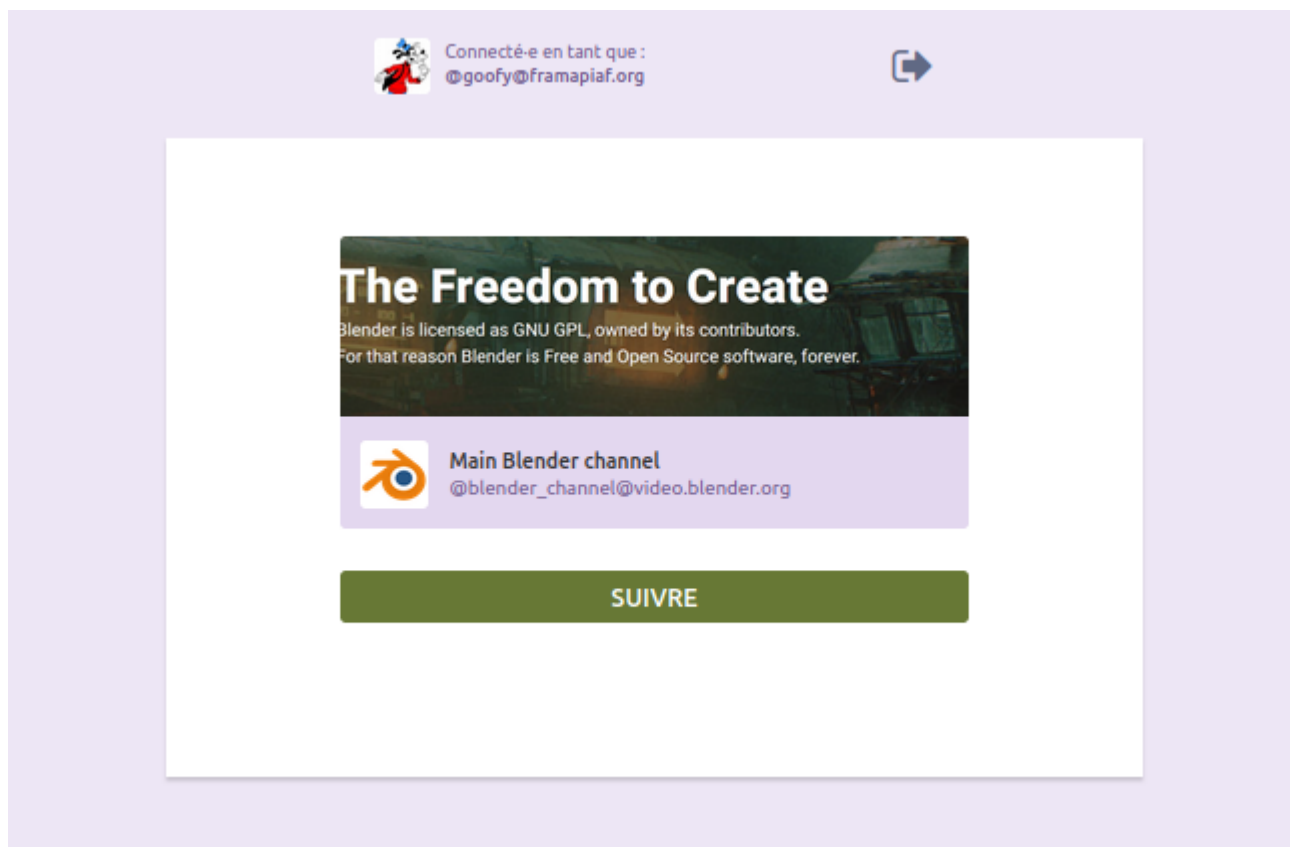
Connecté·e en tant que :
@goofy@framapiaf.org

The Freedom to Create

lender is licensed as GNU GPL, owned by its contributors.
or that reason Blender is Free and Open Source software, forever.

Main Blender channel
@blender_channel@video.blender.org

SUIVRE